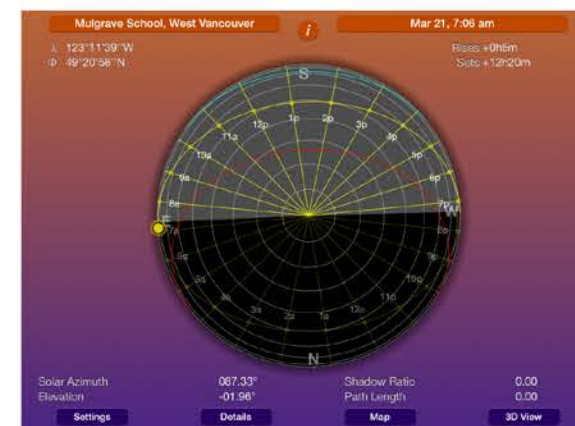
Mulgrave School, West Vancouver
i
Mar 21, 7:06 am

λ: 123°11'39"W
φ: 49°20'58"N

Rises +0h6m
Sets +12h20m

S
11a
12p
1p
2p
3p
4p
10a
5p
9a
6p
8a
7p
E
W
7a
6a
6p
5a
9p
4a
10p
3a
11p
2a
1a
12a
N

| Solar Azimuth | 087.33° | Shadow Ratio | 0.00 |
|---|---|---|---|
| Elevation | -01.96° | Path Length | 0.00 |

Settings
Details
Map
3D View